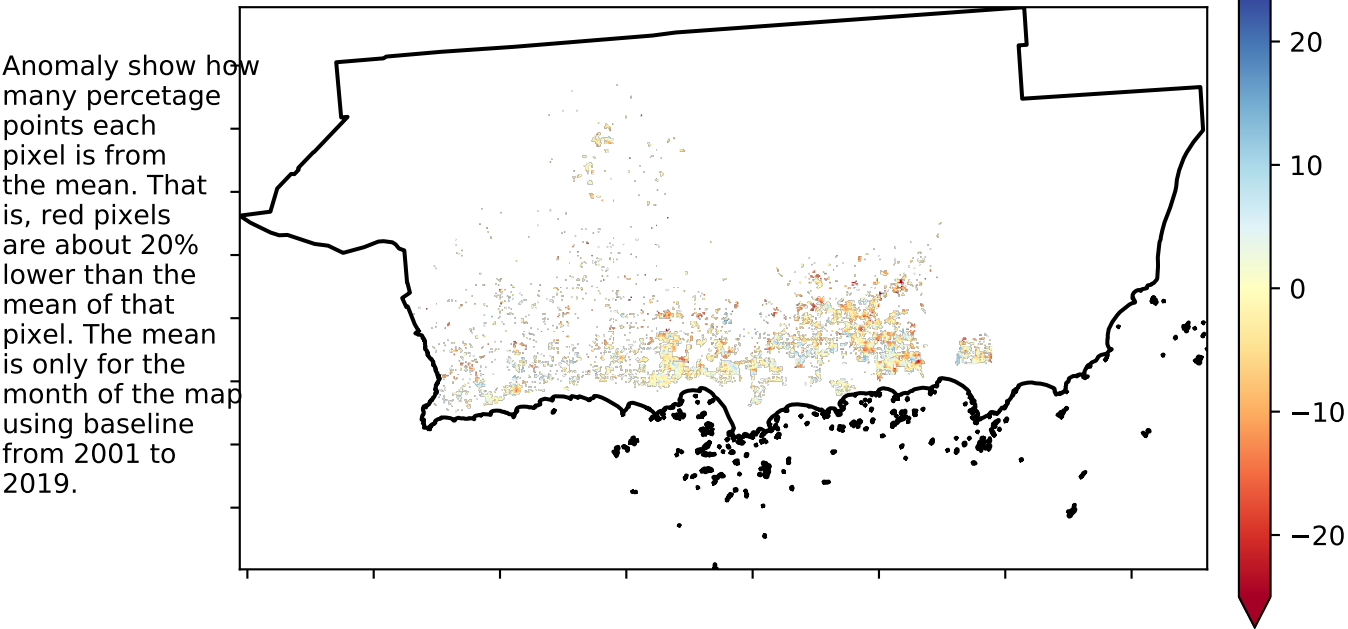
Anomaly show how many percetage points each pixel is from the mean. That is, red pixels are about 20% lower than the mean of that pixel. The mean is only for the month of the map using baseline from 2001 to 2019.

20
10
0
−10
−20